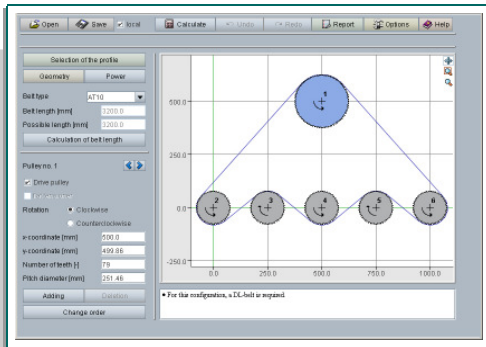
Open Save local Calculate Undo Redo Report Options Help

Selection of the profile

Geometry Power

Belt type AT10

Belt length [mm] 3200.0

Possible length [mm] 3200.0

Calculation of belt length

Pulley no. 1

Drive pulley

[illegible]

Rotation Clockwise

Counterclockwise

x-coordinate [mm] 500.0

y-coordinate [mm] 499.86

Number of teeth [-] 79

Pitch diameter [mm] 251.46

Adding Deletion

Change order

500.0

250.0

0.0

-250.0

0.0 250.0 500.0 750.0 1000.0

1 2 3 4 5 6

• For this configuration, a DL-belt is required.